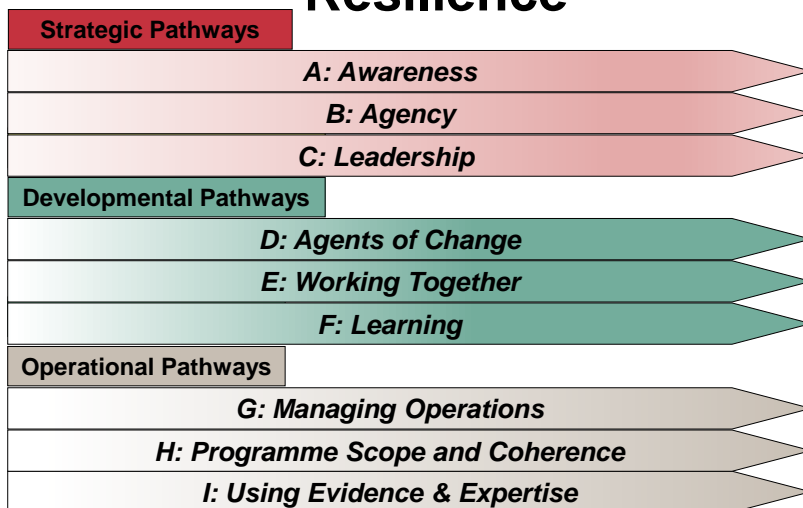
Resilience

Strategic Pathways

A: Awareness

B: Agency

C: Leadership

Developmental Pathways

D: Agents of Change

E: Working Together

F: Learning

Operational Pathways

G: Managing Operations

H: Programme Scope and Coherence

I: Using Evidence & Expertise